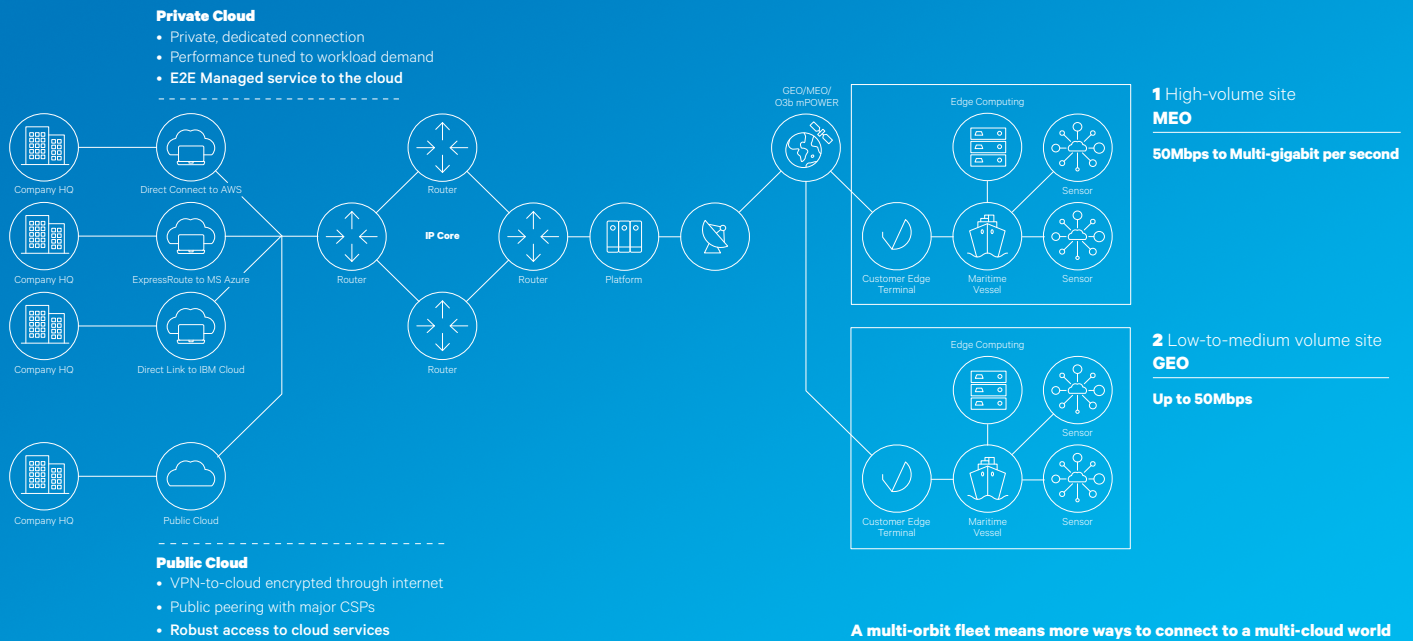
**Private Cloud**
• Private, dedicated connection
• Performance tuned to workload demand
• E2E Managed service to the cloud

Company HQ
Direct Connect to AWS
Company HQ
ExpressRoute to MS Azure
Company HQ
Direct Link to IBM Cloud
Company HQ
Public Cloud

Router
Router
IP Core
Router
Router
Router
Platform

GEO/MEO/ O3b mPOWER

Edge Computing
Sensor
Customer Edge Terminal
Maritime Vessel
Sensor

**1** High-volume site
**MEO**
**50Mbps to Multi-gigabit per second**

Edge Computing
Sensor
Customer Edge Terminal
Maritime Vessel
Sensor

**2** Low-to-medium volume site
**GEO**
**Up to 50Mbps**

**Public Cloud**
• VPN-to-cloud encrypted through internet
• Public peering with major CSPs
• Robust access to cloud services

**A multi-orbit fleet means more ways to connect to a multi-cloud world**